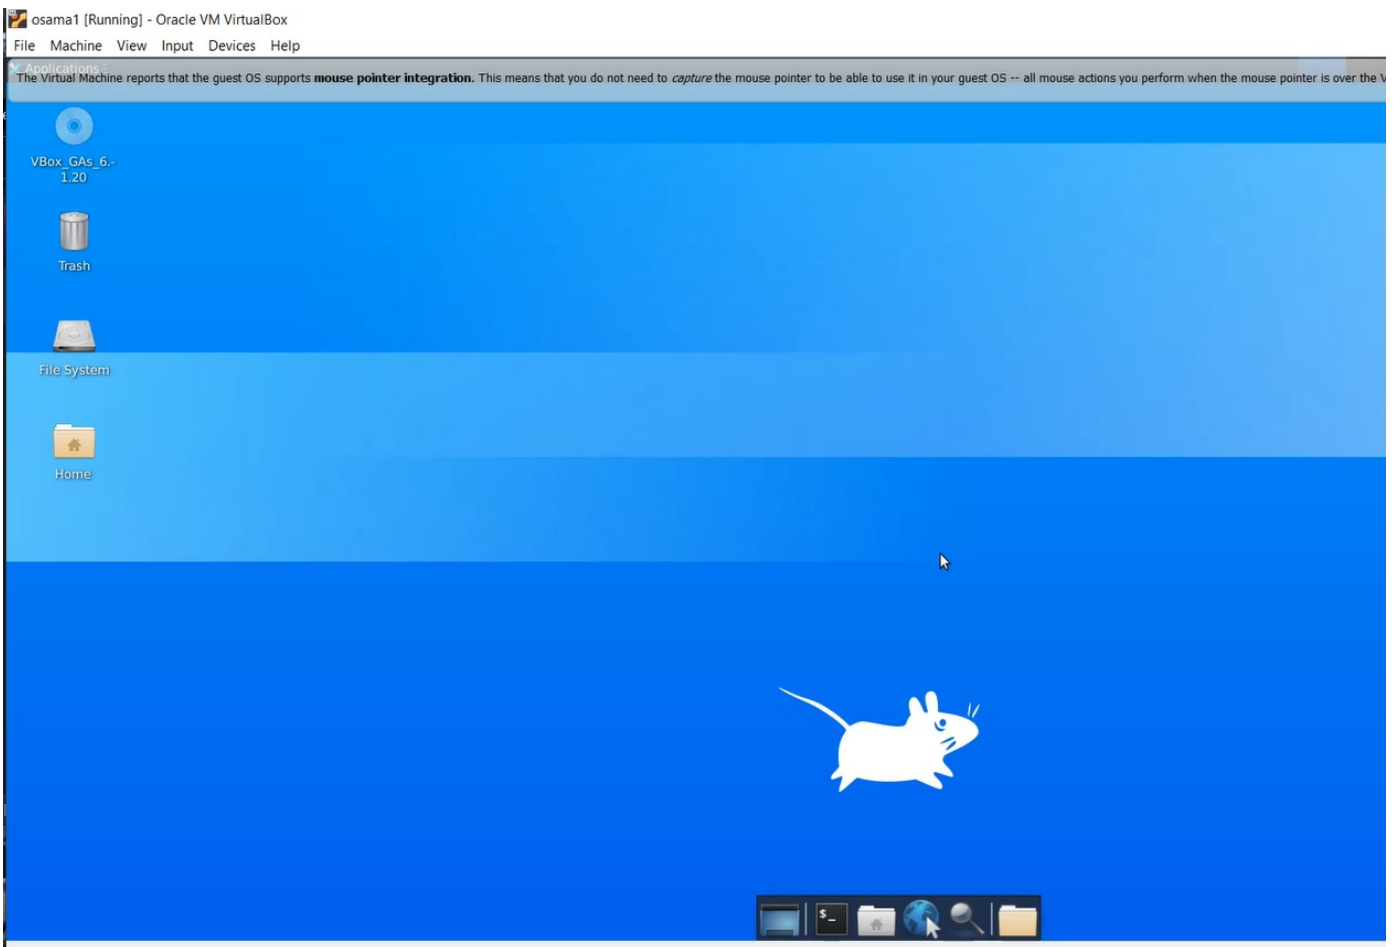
osama1 [Running] - Oracle VM VirtualBox

File Machine View Input Devices Help

Applications

The Virtual Machine reports that the guest OS supports **mouse pointer integration**. This means that you do not need to *capture* the mouse pointer to be able to use it in your guest OS -- all mouse actions you perform when the mouse pointer is over the V

VBox_GAs_6.1.20

Trash

File System

Home

$_